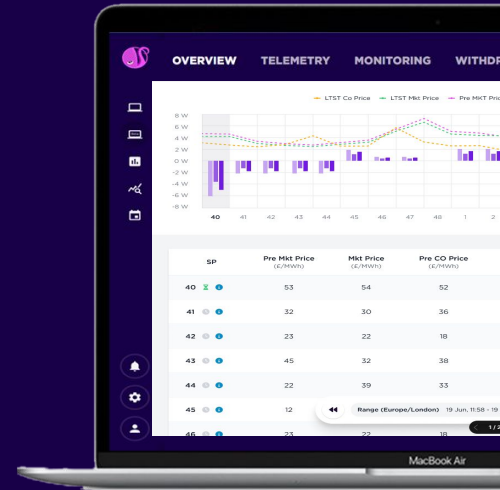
OVERVIEW TELEMETRY MONITORING WITHDR

LTST Co Price LTST Mkt Price Pre MKT Price

8 W
6 W
4 W
2 W
0 W
-2 W
-4 W
-6 W
-8 W

40 41 42 43 44 45 46 47 48 1 2

| SP | Pre Mkt Price (£/MWh) | Mkt Price (£/MWh) | Pre CO Price (£/MWh) |
|---|---|---|---|
| 40 | 53 | 54 | 52 |
| 41 | 32 | 30 | 36 |
| 42 | 23 | 22 | 18 |
| 43 | 45 | 32 | 38 |
| 44 | 22 | 39 | 33 |
| 45 | 12 | | 18 |
| 46 | 23 | 22 | 18 |

Range (Europe/London) 19 Jun, 11:58 - 19

1 / 

MacBook Air